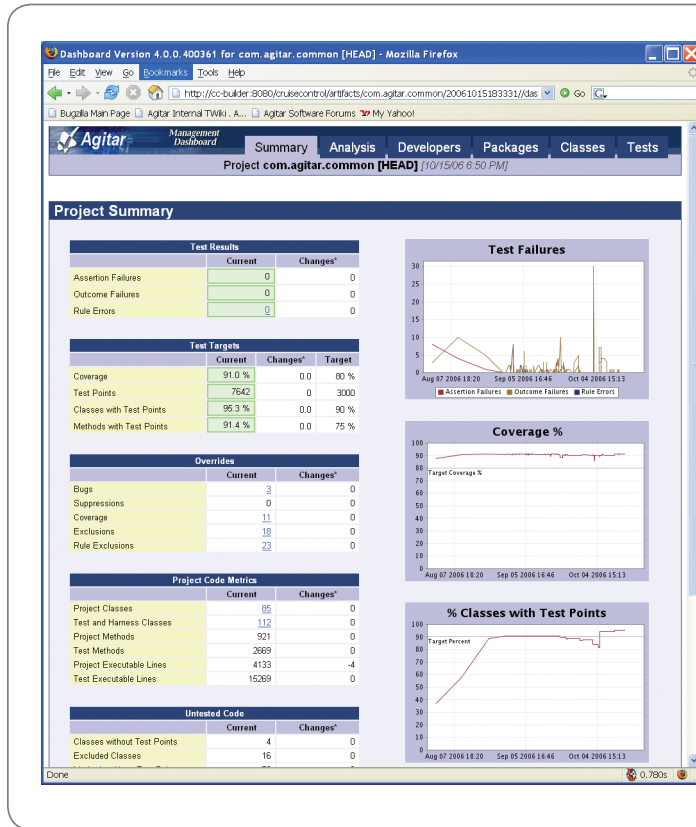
Dashboard Version 4.0.0.400361 for com.agitar.common [HEAD] - Mozilla Firefox

File Edit View Go Bookmarks Tools Help

http://cc-builder:8080/cruisecontrol/artifacts/com.agitar.common/20061015183331//das

Go

Bugzilla Main Page | Agitar Internal TWiki . A... | Agitar Software Forums | My Yahoo!

Agitar Management Dashboard

Summary | Analysis | Developers | Packages | Classes | Tests

Project com.agitar.common [HEAD] [10/15/06 6:50 PM]

Project Summary

| Test Results | Current | Changes* |
|---|---|---|
| Assertion Failures | 0 | 0 |
| Outcome Failures | 0 | 0 |
| Rule Errors | 0 | 0 |

| Test Targets | Current | Changes* | Target |
|---|---|---|---|
| Coverage | 91.0 % | 0.0 | 80 % |
| Test Points | 7642 | 0 | 3000 |
| Classes with Test Points | 95.3 % | 0.0 | 90 % |
| Methods with Test Points | 91.4 % | 0.0 | 75 % |

| Overrides | Current | Changes* |
|---|---|---|
| Bugs | 3 | 0 |
| Suppressions | 0 | 0 |
| Coverage | 11 | 0 |
| Exclusions | 18 | 0 |
| Rule Exclusions | 23 | 0 |

| Project Code Metrics | Current | Changes* |
|---|---|---|
| Project Classes | 85 | 0 |
| Test and Harness Classes | 112 | 0 |
| Project Methods | 921 | 0 |
| Test Methods | 2669 | 0 |
| Project Executable Lines | 4133 | -4 |
| Test Executable Lines | 15269 | 0 |

| Untested Code | Current | Changes* |
|---|---|---|
| Classes without Test Points | 4 | 0 |
| Excluded Classes | 16 | 0 |

Test Failures
30 25 20 15 10 5 0
Aug 07 2006 18:20 Sep 05 2006 16:46 Oct 04 2006 15:13
Assertion Failures Outcome Failures Rule Errors

Coverage %
100 90 80 70 60 50 40 30 20 10 0
Target Coverage %
Aug 07 2006 18:20 Sep 05 2006 16:46 Oct 04 2006 15:13

% Classes with Test Points
100 90 80 70 60 50 40 30 20 10 0
Target Percent
Aug 07 2006 18:20 Sep 05 2006 16:46 Oct 04 2006 15:13

Done 0.780s